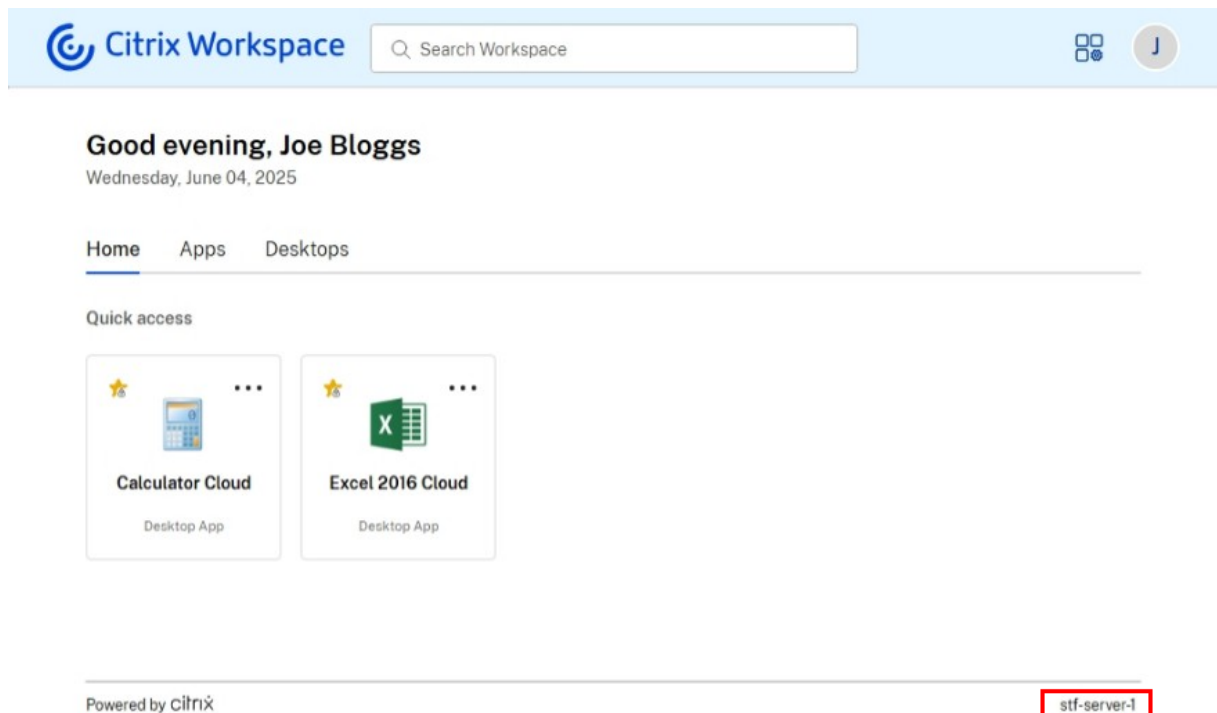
Citrix Workspace

Search Workspace

J

Good evening, Joe Bloggs
Wednesday, June 04, 2025

Home Apps Desktops

Quick access

Calculator Cloud
Desktop App

X

Excel 2016 Cloud
Desktop App

Powered by citrix

stf-server-1